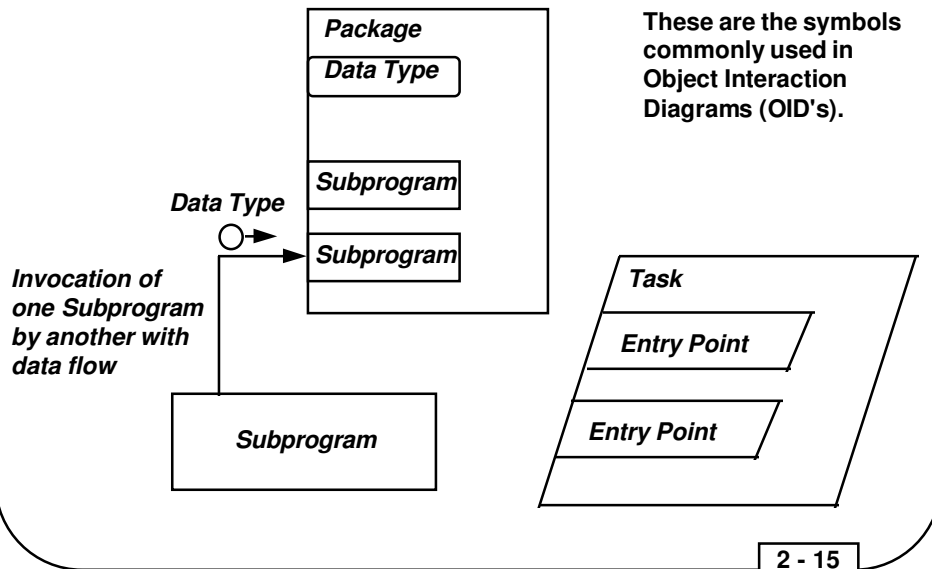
Package

Data Type

These are the symbols commonly used in Object Interaction Diagrams (OID's).

Subprogram

Data Type

Subprogram

Invocation of one Subprogram by another with data flow

Task

Entry Point

Entry Point

Subprogram

2 - 15